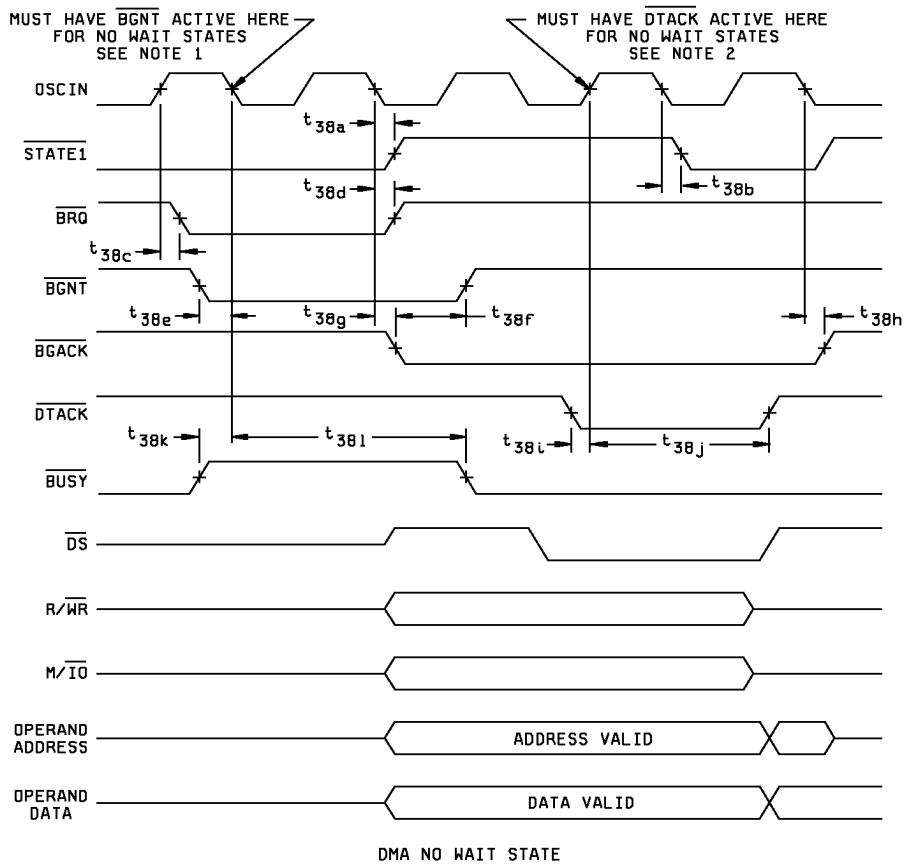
MUST HAVE $\overline{BGNT}$ ACTIVE HERE FOR NO WAIT STATES SEE NOTE 1

MUST HAVE $\overline{DTACK}$ ACTIVE HERE FOR NO WAIT STATES SEE NOTE 2

OSCIN

$t_{38a}$

$\overline{STATE1}$

$t_{38b}$

$t_{38d}$

$\overline{BRQ}$

$t_{38c}$

$\overline{BGNT}$

$t_{38e}$

$t_{38g}$

$t_{38f}$

$t_{38h}$

$\overline{BGACK}$

$\overline{DTACK}$

$t_{38k}$

$t_{38l}$

$t_{38i}$

$t_{38j}$

$\overline{BUSY}$

$\overline{DS}$

R/$\overline{WR}$

M/$\overline{IO}$

OPERAND ADDRESS

ADDRESS VALID

OPERAND DATA

DATA VALID

DMA NO WAIT STATE